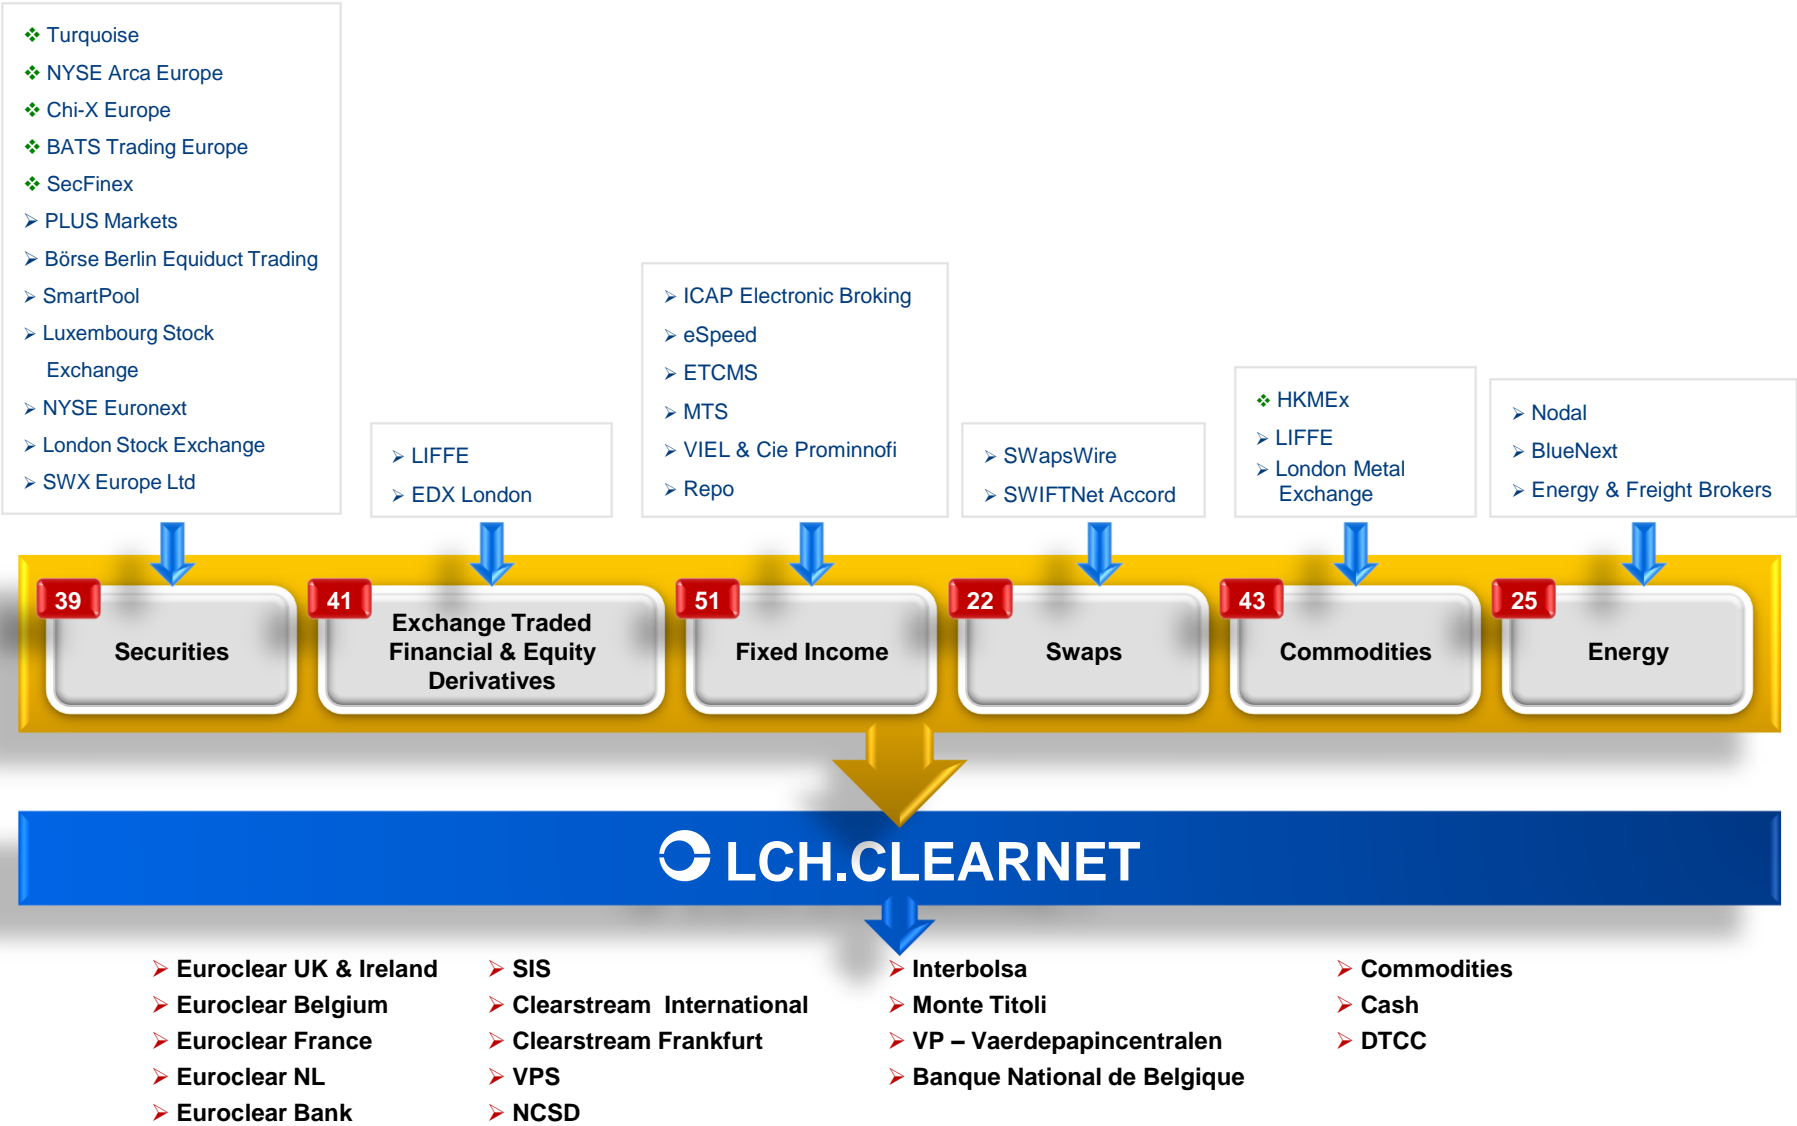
❖ Turquoise
❖ NYSE Arca Europe
❖ Chi-X Europe
❖ BATS Trading Europe
❖ SecFinex
➢ PLUS Markets
➢ Börse Berlin Equiduct Trading
➢ SmartPool
➢ Luxembourg Stock Exchange
➢ NYSE Euronext
➢ London Stock Exchange
➢ SWX Europe Ltd

➢ LIFFE
➢ EDX London

➢ ICAP Electronic Broking
➢ eSpeed
➢ ETCMS
➢ MTS
➢ VIEL & Cie Prominnofi
➢ Repo

➢ SWapsWire
➢ SWIFTNet Accord

❖ HKMEx
➢ LIFFE
➢ London Metal Exchange

➢ Nodal
➢ BlueNext
➢ Energy & Freight Brokers

39 Securities

41 Exchange Traded Financial & Equity Derivatives

51 Fixed Income

22 Swaps

43 Commodities

25 Energy

LCH.CLEARNET

➢ Euroclear UK & Ireland
➢ Euroclear Belgium
➢ Euroclear France
➢ Euroclear NL
➢ Euroclear Bank

➢ SIS
➢ Clearstream International
➢ Clearstream Frankfurt
➢ VPS
➢ NCSD

➢ Interbolsa
➢ Monte Titoli
➢ VP – Vaerdepapincentralen
➢ Banque National de Belgique

➢ Commodities
➢ Cash
➢ DTCC